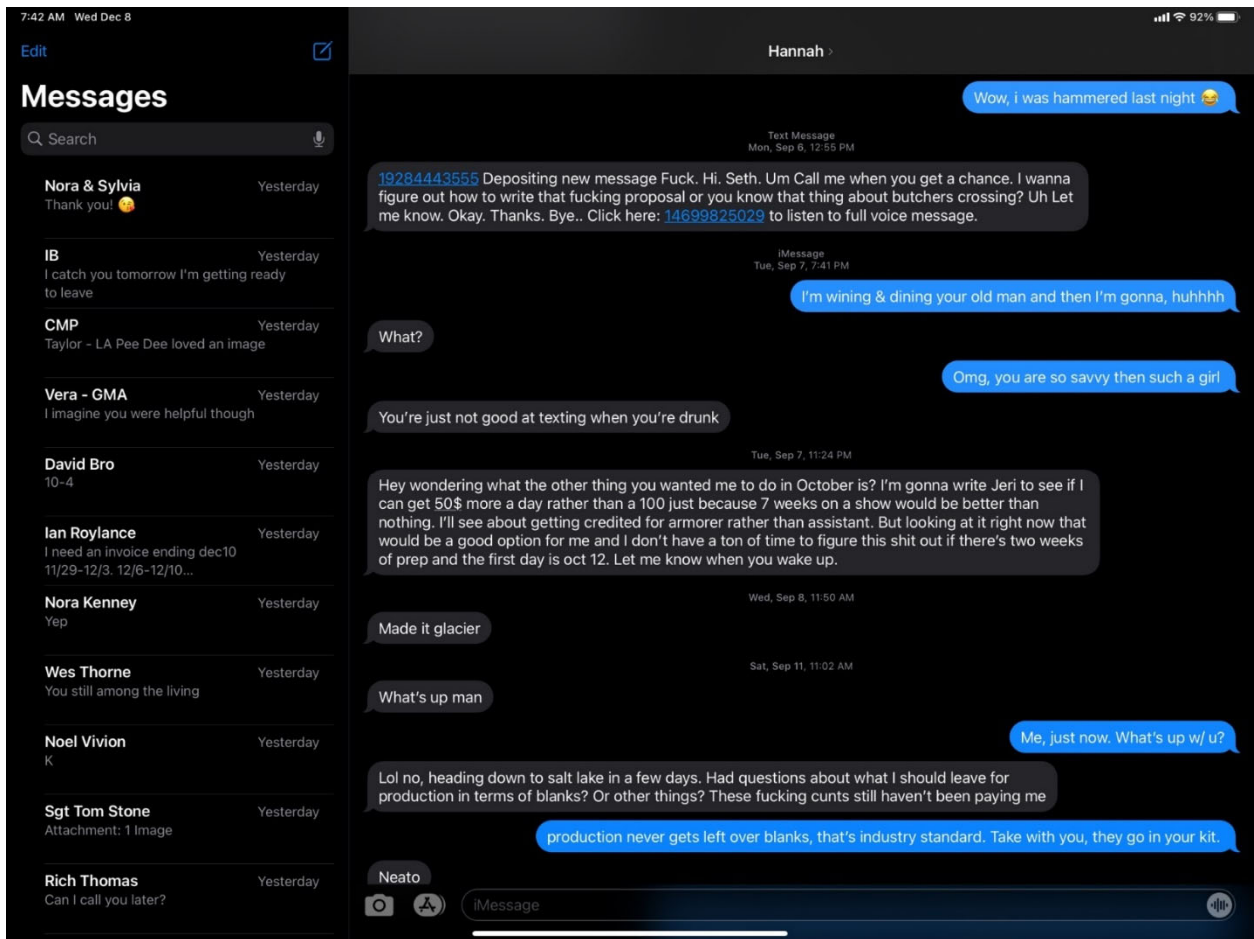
7:42 AM Wed Dec 8

92%

Edit

Messages

Search

Nora & Sylvia Yesterday
Thank you! 😘

IB Yesterday
I catch you tomorrow I'm getting ready to leave

CMP Yesterday
Taylor - LA Pee Dee loved an image

Vera - GMA Yesterday
I imagine you were helpful though

David Bro Yesterday
10-4

Ian Roylance Yesterday
I need an invoice ending dec10 11/29-12/3. 12/6-12/10...

Nora Kenney Yesterday
Yep

Wes Thorne Yesterday
You still among the living

Noel Vivion Yesterday
K

Sgt Tom Stone Yesterday
Attachment: 1 Image

Rich Thomas Yesterday
Can I call you later?

Hannah

Wow, i was hammered last night 😂

Text Message
Mon, Sep 6, 12:55 PM

19284443555 Depositing new message Fuck. Hi. Seth. Um Call me when you get a chance. I wanna figure out how to write that fucking proposal or you know that thing about butchers crossing? Uh Let me know. Okay. Thanks. Bye.. Click here: 14699825029 to listen to full voice message.

iMessage
Tue, Sep 7, 7:41 PM

I'm wining & dining your old man and then I'm gonna, huhhhh

What?

Omg, you are so savvy then such a girl

You're just not good at texting when you're drunk

Tue, Sep 7, 11:24 PM

Hey wondering what the other thing you wanted me to do in October is? I'm gonna write Jeri to see if I can get 50$ more a day rather than a 100 just because 7 weeks on a show would be better than nothing. I'll see about getting credited for armorer rather than assistant. But looking at it right now that would be a good option for me and I don't have a ton of time to figure this shit out if there's two weeks of prep and the first day is oct 12. Let me know when you wake up.

Wed, Sep 8, 11:50 AM

Made it glacier

Sat, Sep 11, 11:02 AM

What's up man

Me, just now. What's up w/ u?

Lol no, heading down to salt lake in a few days. Had questions about what I should leave for production in terms of blanks? Or other things? These fucking cunts still haven't been paying me

production never gets left over blanks, that's industry standard. Take with you, they go in your kit.

Neato

iMessage